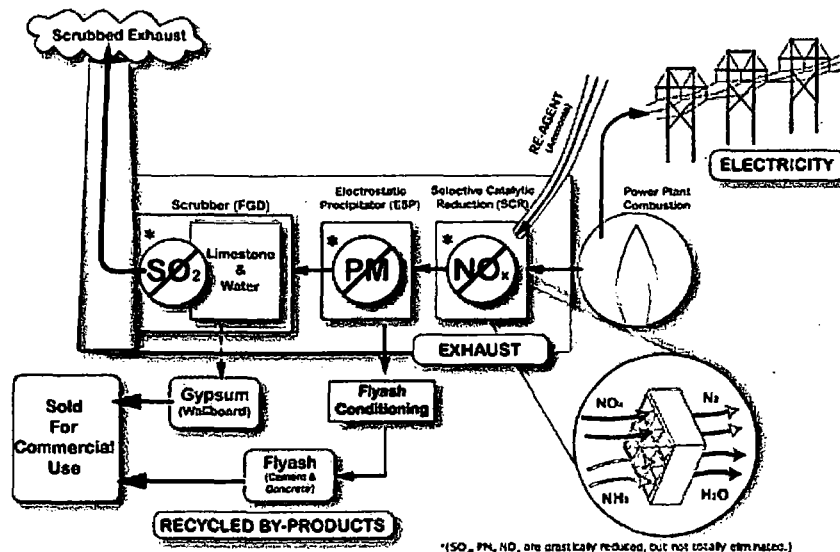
Scrubbed Exhaust

RE-AGENT (Ammonia)

ELECTRICITY

Scrubber (FGD)

Electrostatic Precipitator (ESP)

Selective Catalytic Reduction (SCR)

Power Plant Combustion

*

$SO_2$

Limestone & Water

*

PM

*

$NO_x$

EXHAUST

Sold For Commercial Use

Gypsum (Wallboard)

Flyash Conditioning

Flyash (Cement & Concrete)

$NO_x$

$N_2$

$NH_3$

$H_2O$

RECYCLED BY-PRODUCTS

*($SO_2$, PM, $NO_x$ are drastically reduced, but not totally eliminated.)